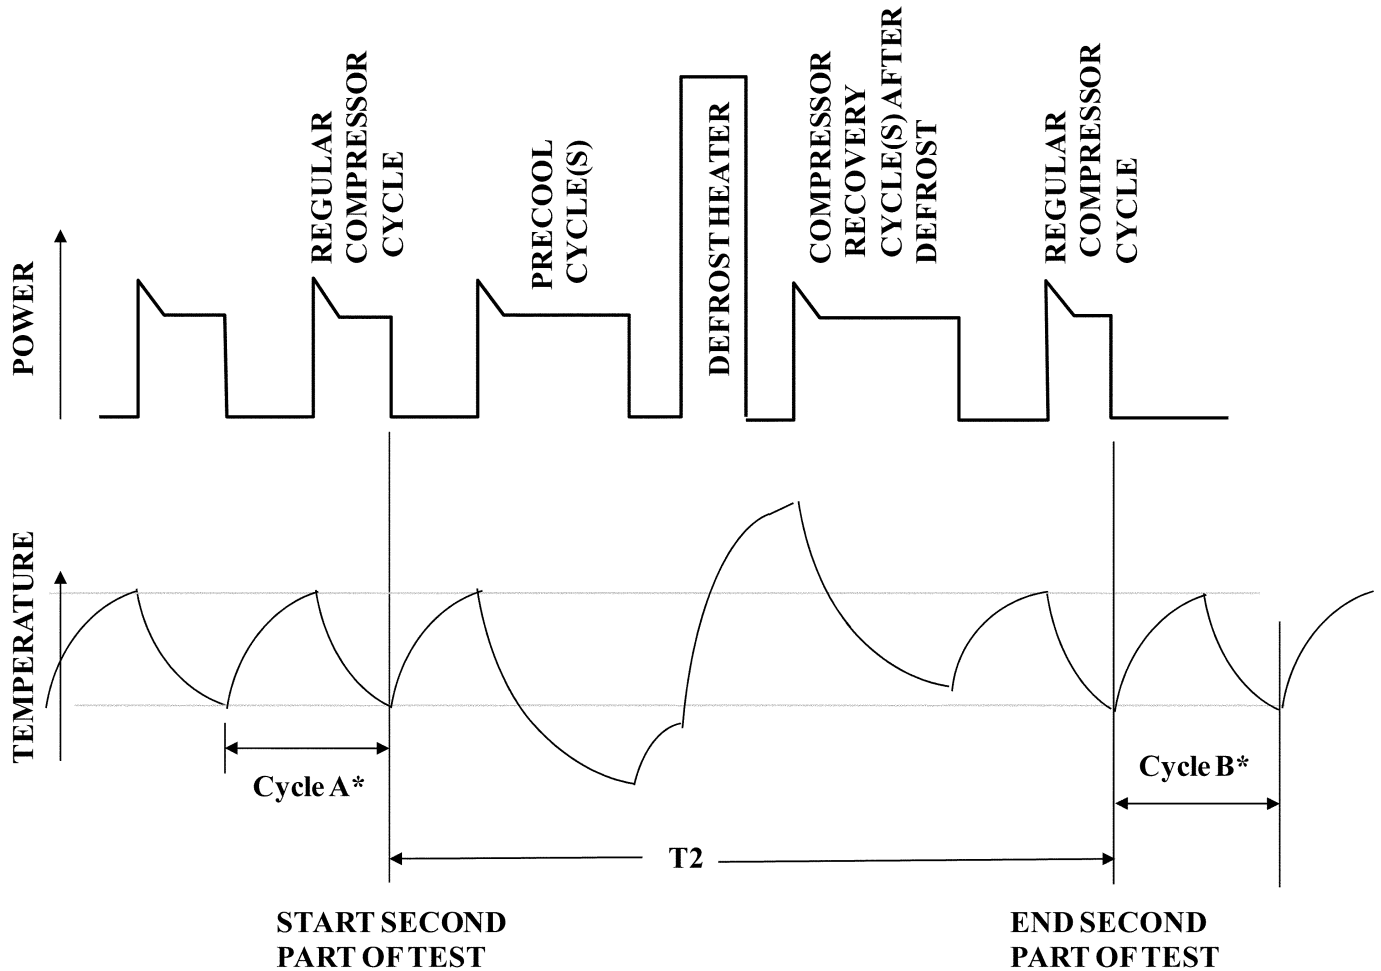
POWER

REGULAR COMPRESSOR CYCLE

PRECOOL CYCLE(S)

DEFROST HEATER

COMPRESSOR RECOVERY CYCLE(S) AFTER DEFROST

REGULAR COMPRESSOR CYCLE

TEMPERATURE

Cycle A*

Cycle B*

T2

START SECOND PART OF TEST

END SECOND PART OF TEST